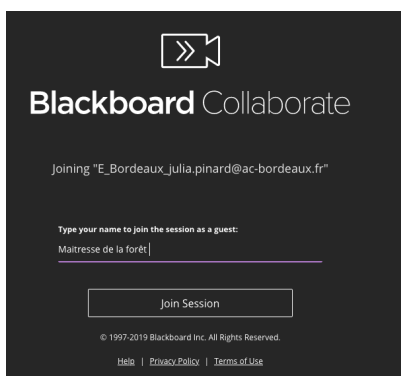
Blackboard Collaborate

Joining "E_Bordeaux_julia.pinard@ac-bordeaux.fr"

Type your name to join the session as a guest:

Maitresse de la forêt

Join Session

© 1997-2019 Blackboard Inc. All Rights Reserved.

Help | Privacy Policy | Terms of Use